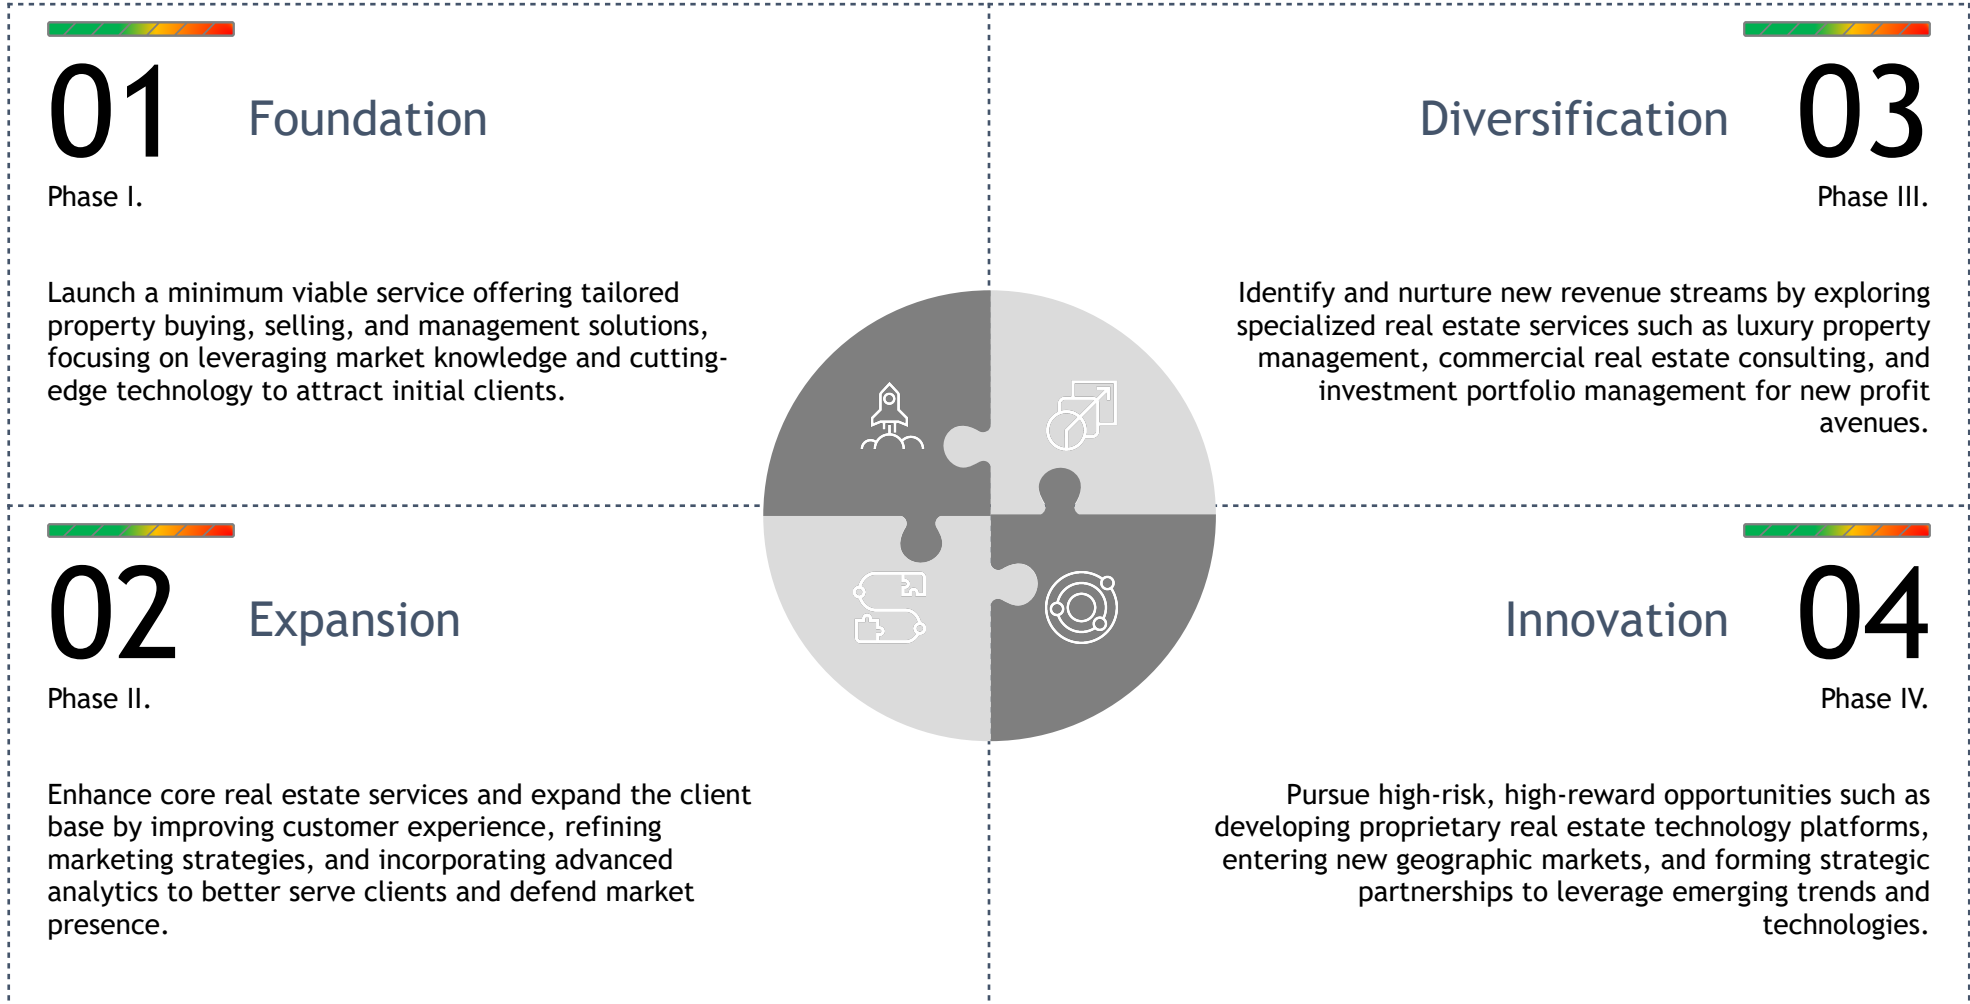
01

Foundation

Phase I.

Launch a minimum viable service offering tailored property buying, selling, and management solutions, focusing on leveraging market knowledge and cutting-edge technology to attract initial clients.

Diversification

03

Phase III.

Identify and nurture new revenue streams by exploring specialized real estate services such as luxury property management, commercial real estate consulting, and investment portfolio management for new profit avenues.

02

Expansion

Phase II.

Enhance core real estate services and expand the client base by improving customer experience, refining marketing strategies, and incorporating advanced analytics to better serve clients and defend market presence.

Innovation

04

Phase IV.

Pursue high-risk, high-reward opportunities such as developing proprietary real estate technology platforms, entering new geographic markets, and forming strategic partnerships to leverage emerging trends and technologies.